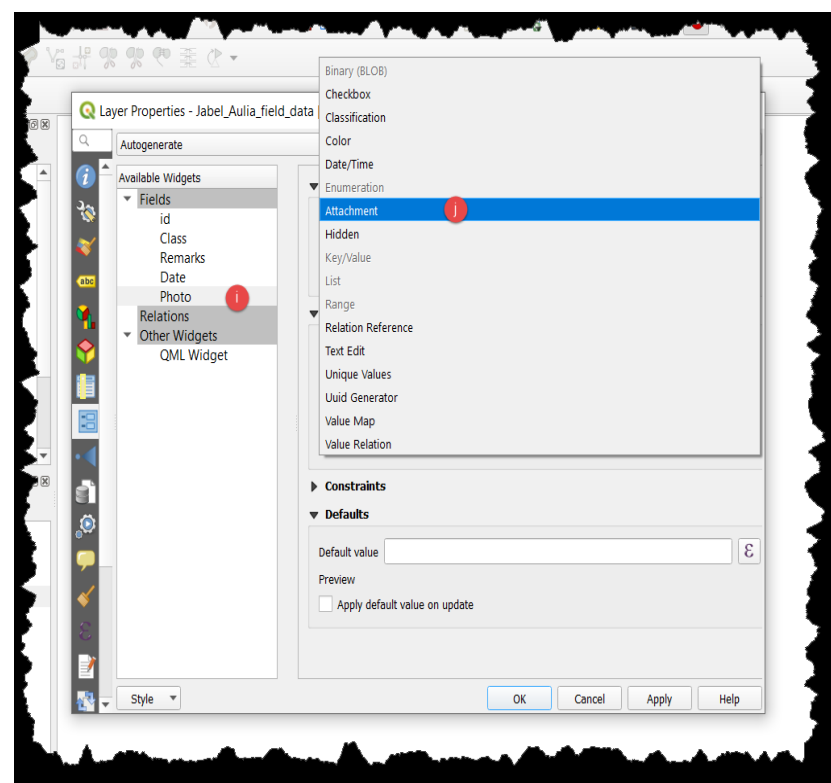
Layer Properties - Jabel_Aulia_field_data

Autogenerate

Available Widgets
Fields
id
Class
Remarks
Date
Photo
i
Relations
Other Widgets
QML Widget

Binary (BLOB)
Checkbox
Classification
Color
Date/Time
Enumeration
Attachment
j
Hidden
Key/Value
List
Range
Relation Reference
Text Edit
Unique Values
Uuid Generator
Value Map
Value Relation

Constraints
Defaults
Default value
ε
Preview
Apply default value on update

Style
OK
Cancel
Apply
Help